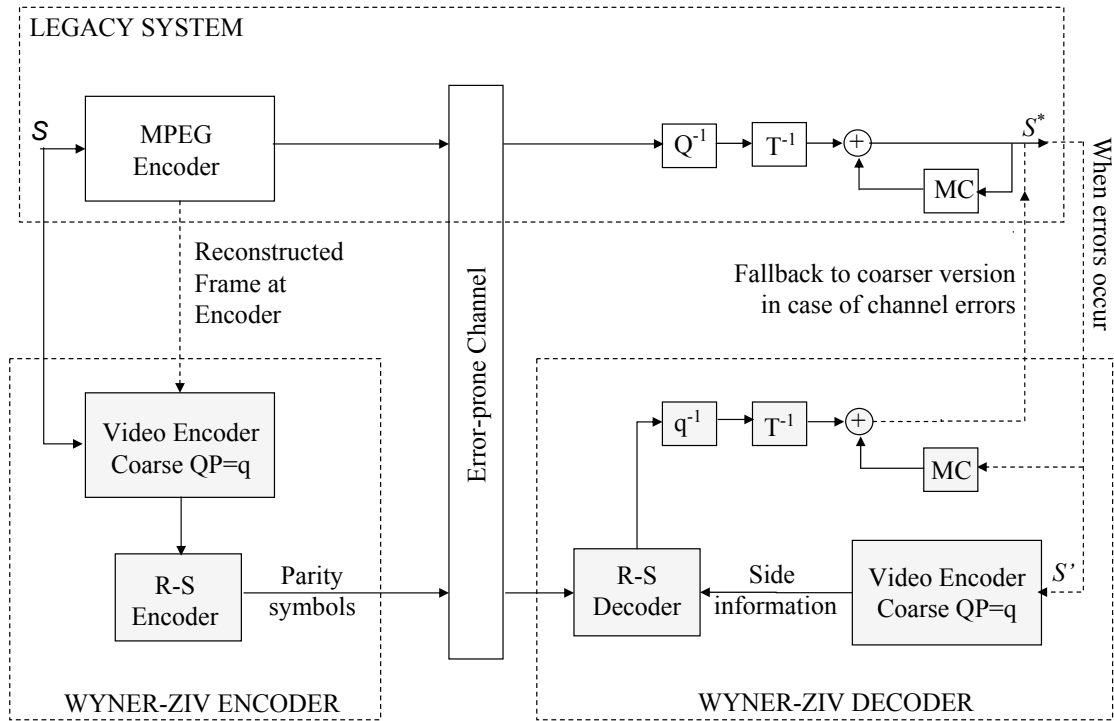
LEGACY SYSTEM

S

MPEG Encoder

Error-prone Channel

$Q^{-1}$

$T^{-1}$

$+$

$S^*$

MC

When errors occur

Reconstructed Frame at Encoder

Fallback to coarser version in case of channel errors

Video Encoder Coarse QP=q

$q^{-1}$

$T^{-1}$

$+$

MC

R-S Encoder

Parity symbols

R-S Decoder

Side information

Video Encoder Coarse QP=q

S'

WYNER-ZIV ENCODER

WYNER-ZIV DECODER